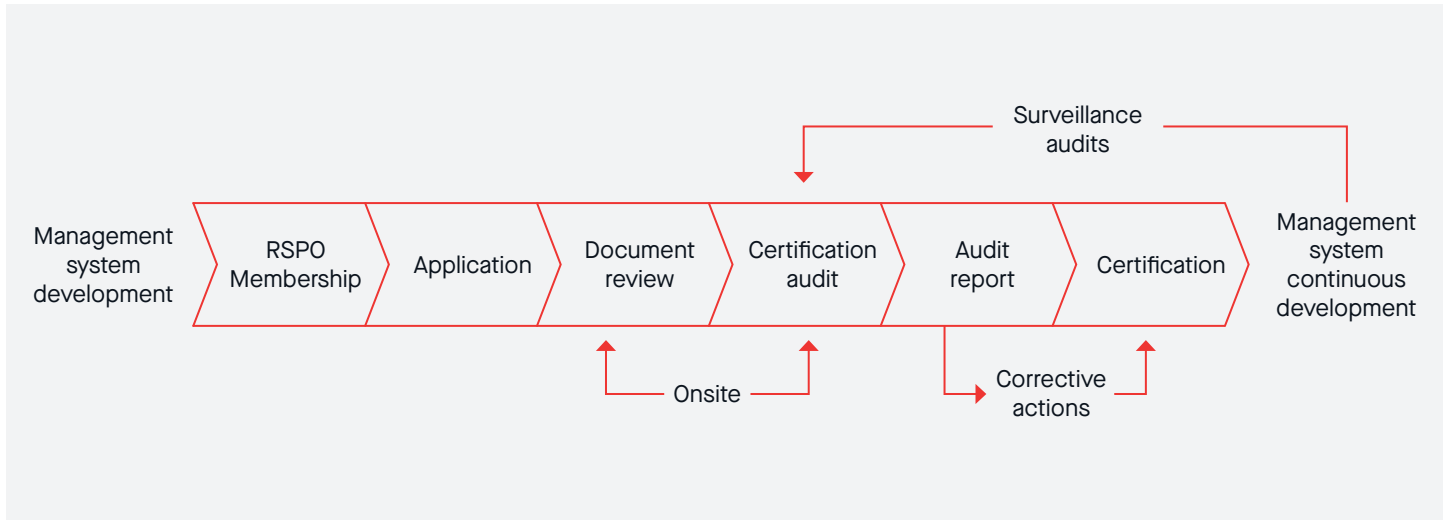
Surveillance audits

Management system development

RSPO Membership

Application

Document review

Certification audit

Audit report

Certification

Management system continuous development

Onsite

Corrective actions